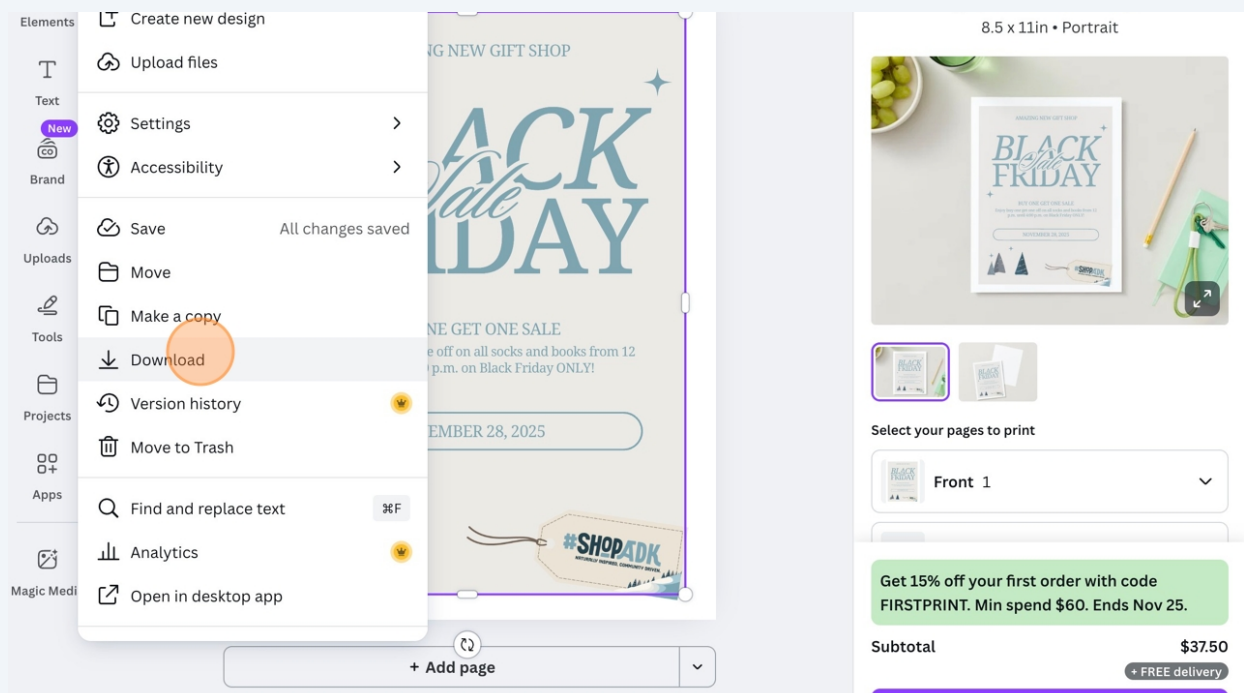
Elements

Text

New

Brand

Uploads

Tools

Projects

Apps

Magic Medi

Create new design

Upload files

Settings

Accessibility

Save All changes saved

Move

Make a copy

Download

Version history

Move to Trash

Find and replace text ⌘F

Analytics

Open in desktop app

NG NEW GIFT SHOP

ACK

Sale

IDAY

NE GET ONE SALE

e off on all socks and books from 12 p.m. on Black Friday ONLY!

EMBER 28, 2025

#SHOPADK

+ Add page

8.5 x 11in • Portrait

BLACK Sale FRIDAY

Select your pages to print

Front 1

Get 15% off your first order with code FIRSTPRINT. Min spend $60. Ends Nov 25.

Subtotal $37.50

+ FREE delivery